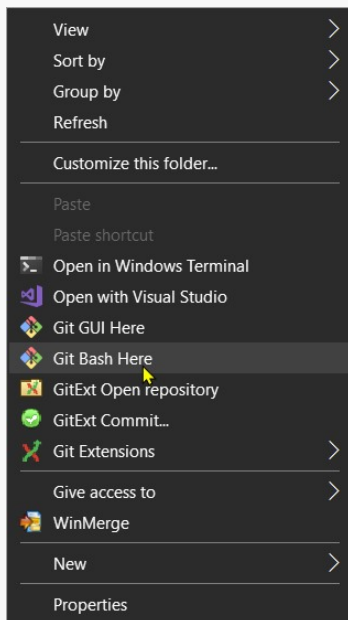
View
Sort by
Group by
Refresh

Customize this folder...

Paste
Paste shortcut
Open in Windows Terminal
Open with Visual Studio
Git GUI Here
Git Bash Here
GitExt Open repository
GitExt Commit...
Git Extensions

Give access to
WinMerge

New

Properties